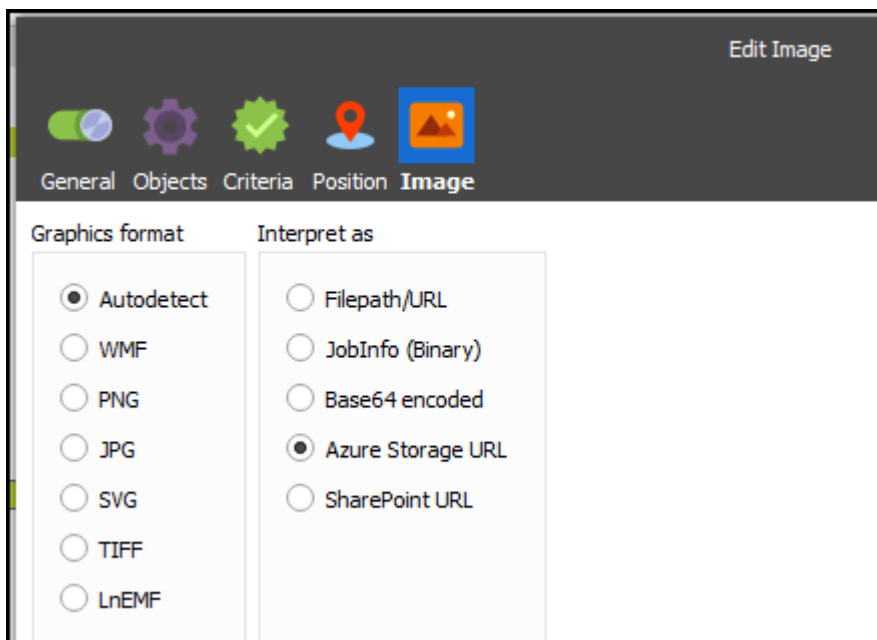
Edit Image

General Objects Criteria Position **Image**

Graphics format

Autodetect
WMF
PNG
JPG
SVG
TIFF
LnEMF

Interpret as

Filepath/URL
JobInfo (Binary)
Base64 encoded
Azure Storage URL
SharePoint URL